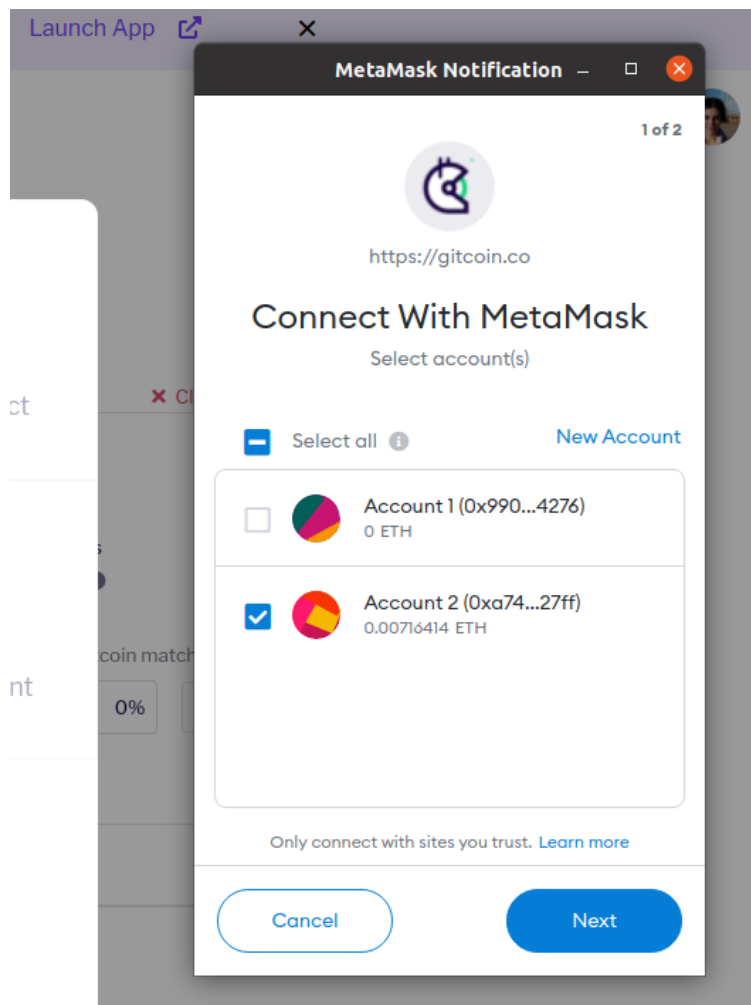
Launch App

MetaMask Notification

1 of 2

https://gitcoin.co

Connect With MetaMask

Select account(s)

Select all

New Account

Account 1 (0x990...4276)
0 ETH

Account 2 (0xa74...27ff)
0.00716414 ETH

Only connect with sites you trust. Learn more

Cancel

Next

ct

Cl

s

coin match

nt

0%